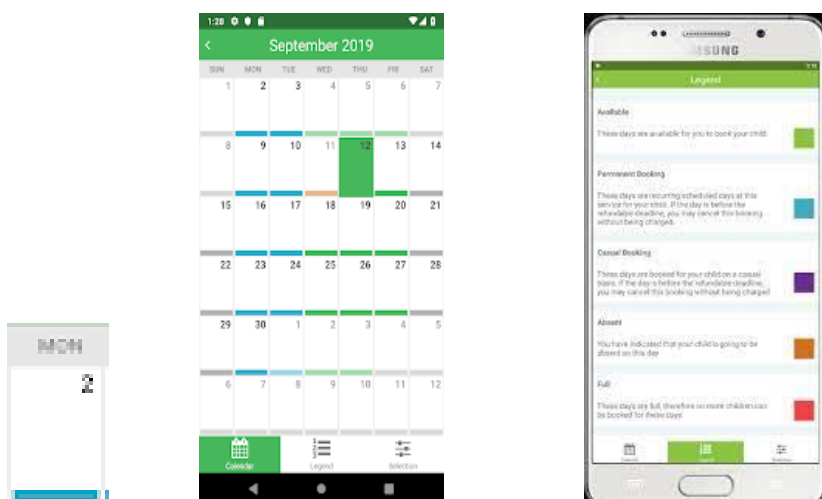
MON
2

1:28
September 2019

| SUN | MON | TUE | WED | THU | FRI | SAT |
|---|---|---|---|---|---|---|
| 1 | 2 | 3 | 4 | 5 | 6 | 7 |
| 8 | 9 | 10 | 11 | 12 | 13 | 14 |
| 15 | 16 | 17 | 18 | 19 | 20 | 21 |
| 22 | 23 | 24 | 25 | 26 | 27 | 28 |
| 29 | 30 | 1 | 2 | 3 | 4 | 5 |
| 6 | 7 | 8 | 9 | 10 | 11 | 12 |

Calendar
Legend
Selection

SUNG
Legend

Available
These days are available for you to book your child.

Permanent Booking
These days are recurring scheduled days at this service for your child. If the day is before the refundable deadline, you may cancel this booking without being charged.

Casual Booking
These days are booked for your child on a casual basis. If the day is before the refundable deadline, you may cancel this booking without being charged.

Absent
You have indicated that your child is going to be absent on this day

Full
These days are full, therefore no more children can be booked for these days

Calendar
Legend
Selection